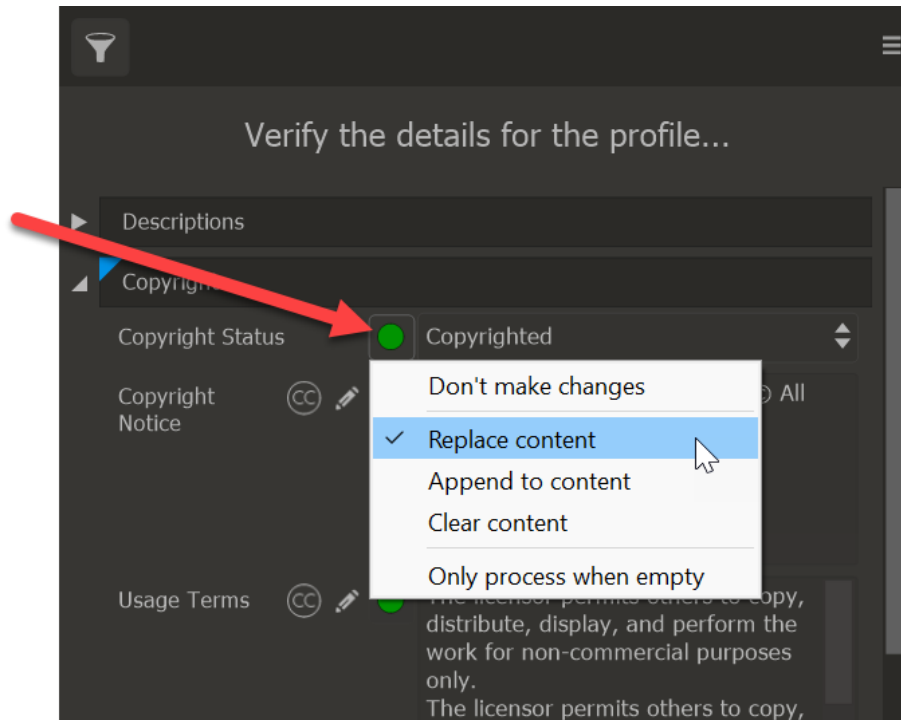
Verify the details for the profile...

Descriptions

Copyright

Copyright Status

Copyrighted

Copyright Notice

© All

Don't make changes

✓ Replace content

Append to content

Clear content

Only process when empty

Usage Terms

The licensor permits others to copy, distribute, display, and perform the work for non-commercial purposes only.
The licensor permits others to copy,